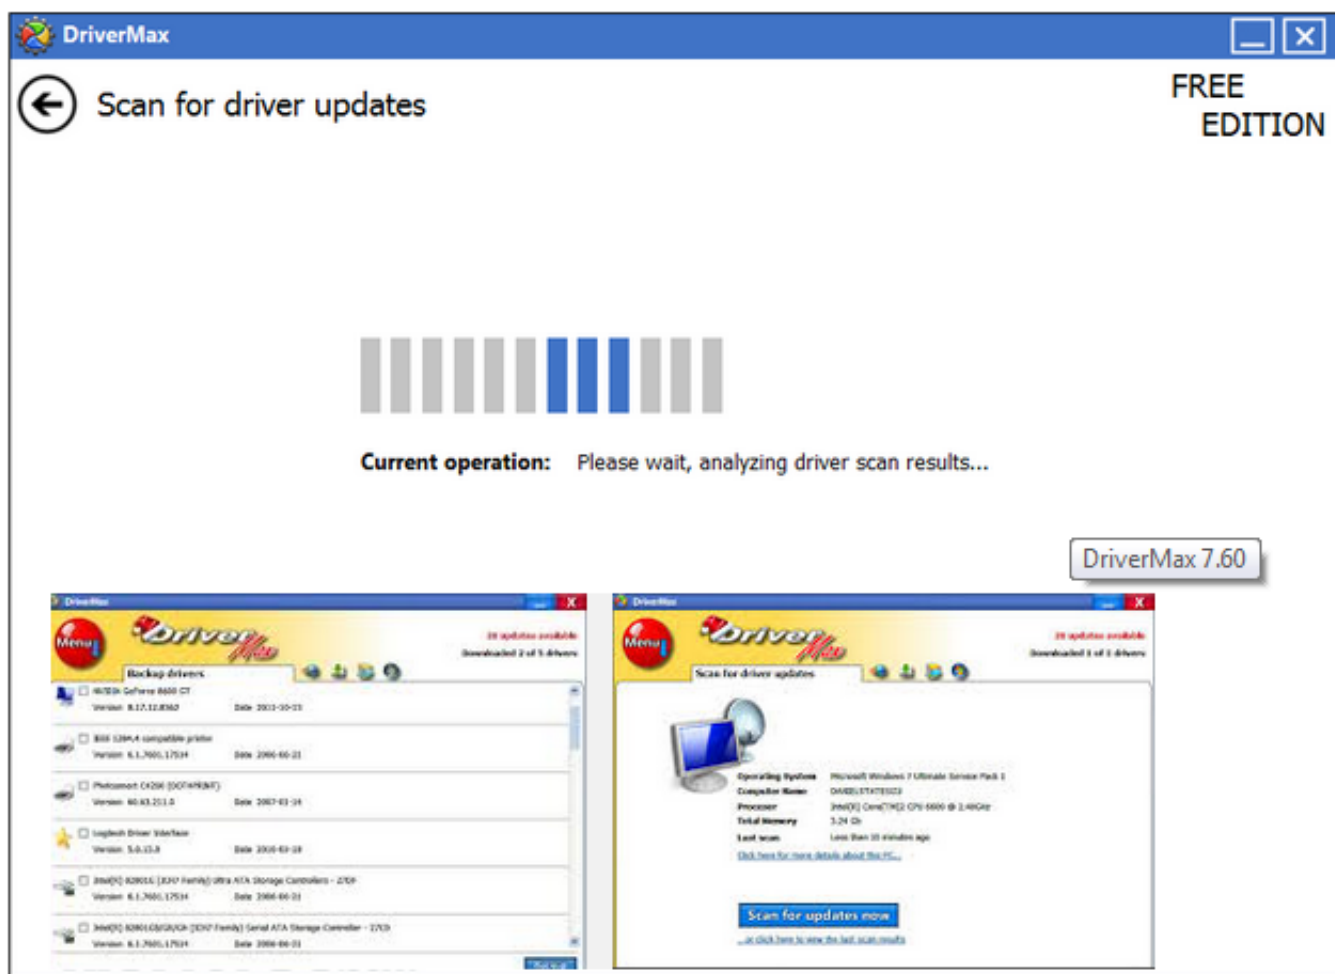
DriverMax

Scan for driver updates

FREE EDITION

Current operation: Please wait, analyzing driver scan results...

DriverMax 7.60

DriverMax

Menu

DriverMax

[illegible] updates available
Downloaded 2 of 5 drivers

Backup drivers

NVIDIA GeForce 8600 GT
Version 8.17.12.8562 Date 2011-10-15

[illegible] compatible printer
Version 6.1.7600.17514 Date 2006-06-21

Photosmart C4200 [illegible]
Version 60.63.211.0 Date 2007-03-14

Logitech Driver Interface
Version 5.0.13.0 Date 2010-03-18

Intel(R) 82801G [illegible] Ultra ATA Storage Controllers - 27DF
Version 6.1.7600.17514 Date 2006-06-21

Intel(R) 82801GB/GR/GH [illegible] Serial ATA Storage Controller - 27C0
Version 6.1.7600.17514 Date 2006-06-21

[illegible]

DriverMax

Menu

DriverMax

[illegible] updates available
Downloaded 1 of 1 drivers

Scan for driver updates

Operating System Microsoft Windows 7 Ultimate Service Pack 1
Computer Name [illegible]
Processor Intel(R) Core(TM)2 CPU 6600 @ 2.40GHz
Total Memory 3.24 Gb
Last scan Less than 10 minutes ago

Click here for more details about this PC...

Scan for updates now

...or click here to view the last scan results